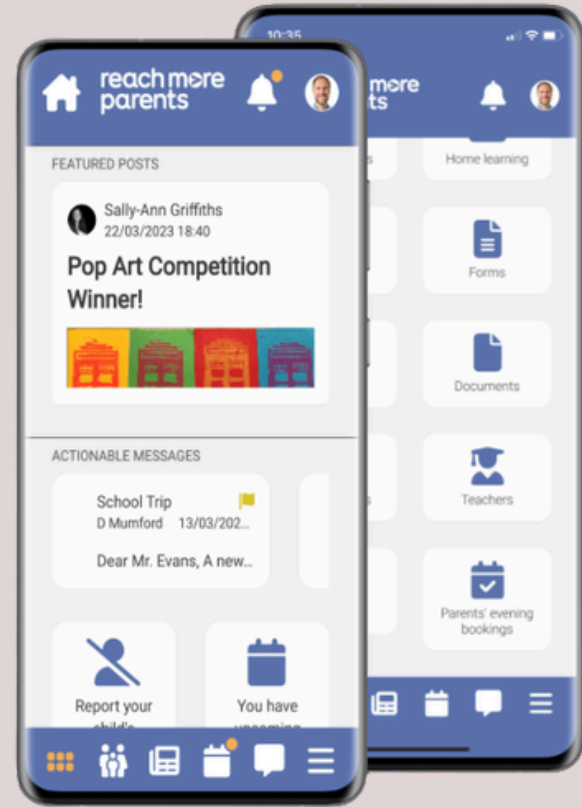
10:35

more
ts

Home learning

Forms

Documents

Teachers

Parents' evening bookings

reach more parents

FEATURED POSTS

Sally-Ann Griffiths
22/03/2023 18:40

Pop Art Competition Winner!

ACTIONABLE MESSAGES

School Trip
D Mumford 13/03/202...

Dear Mr. Evans, A new...

Report your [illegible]

You have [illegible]